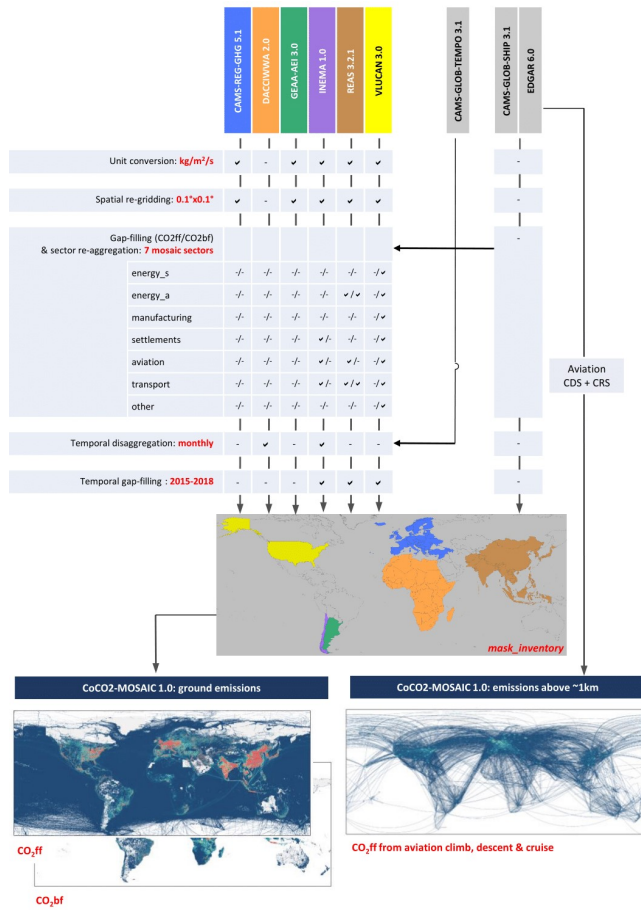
CAMS-REG-GHG 5.1
DACCIWA 2.0
GFAA-AEI 3.0
INEMA 1.0
REAS 3.2.1
VULCAN 3.0
CAMS-GLOB-TEMPO 3.1
CAMS-GLOB-SHIP 3.1
EDGAR 6.0

| | CAMS-REG-GHG 5.1 | DACCIWA 2.0 | GFAA-AEI 3.0 | INEMA 1.0 | REAS 3.2.1 | VULCAN 3.0 | EDGAR 6.0 |
|---|---|---|---|---|---|---|---|
| Unit conversion: kg/m²/s | ✔ | - | ✔ | ✔ | ✔ | ✔ | - |
| Spatial re-gridding: 0.1°x0.1° | ✔ | - | ✔ | ✔ | ✔ | ✔ | - |
| Gap-filling (CO2ff/CO2bf) & sector re-aggregation: 7 mosaic sectors | | | | | | | - |
| energy_s | -/- | -/- | -/- | -/- | -/- | -/✔ | |
| energy_a | -/- | -/- | -/- | -/- | ✔/✔ | -/✔ | |
| manufacturing | -/- | -/- | -/- | -/- | -/- | -/- | |
| settlements | -/- | -/- | -/- | ✔/- | -/- | -/✔ | |
| aviation | -/- | -/- | -/- | ✔/- | ✔/- | -/✔ | |
| transport | -/- | -/- | -/- | ✔/- | ✔/✔ | -/✔ | |
| other | -/- | -/- | -/- | -/- | -/- | -/✔ | |
| Temporal disaggregation: monthly | - | ✔ | - | ✔ | - | - | - |
| Temporal gap-filling : 2015-2018 | - | - | - | ✔ | ✔ | ✔ | - |

Aviation
CDS + CRS

mask_inventory

CoCO2-MOSAIC 1.0: ground emissions

CoCO2-MOSAIC 1.0: emissions above ~1km

CO$_2$ff

CO$_2$bf

CO$_2$ff from aviation climb, descent & cruise